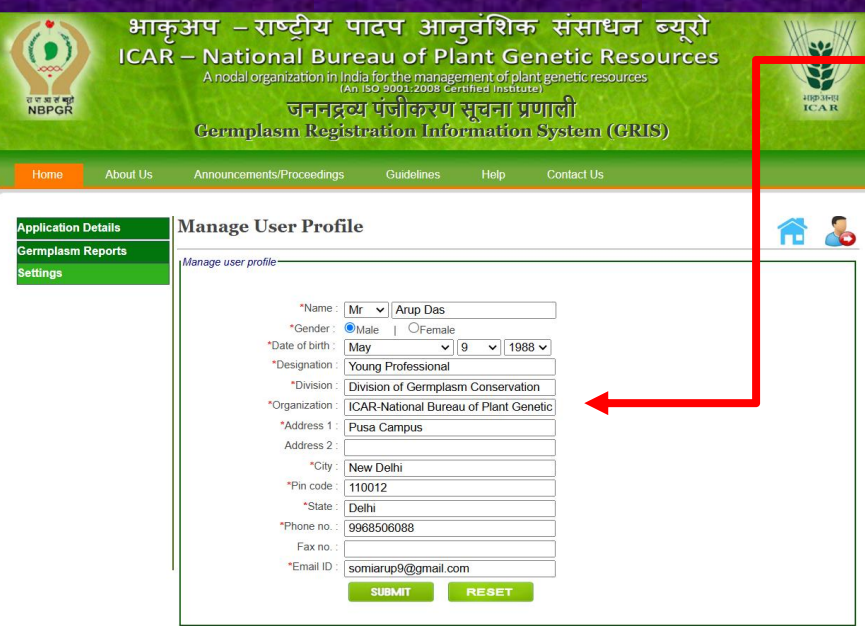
भाकृअप – राष्ट्रीय पादप आनुवंशिक संसाधन ब्यूरो
ICAR – National Bureau of Plant Genetic Resources
A nodal organization in India for the management of plant genetic resources
(An ISO 9001:2008 Certified Institute)
जननद्रव्य पंजीकरण सूचना प्रणाली
Germplasm Registration Information System (GRIS)

रा पा आ सं ब्यूरो
NBPGR

भाकृअनुप
ICAR

Home About Us Announcements/Proceedings Guidelines Help Contact Us

Application Details
Germplasm Reports
Settings

Manage User Profile

Manage user profile

*Name : Mr Arup Das
*Gender : Male | Female
*Date of birth : May 9 1988
*Designation : Young Professional
*Division : Division of Germplasm Conservation
*Organization : ICAR-National Bureau of Plant Genetic
*Address 1 : Pusa Campus
Address 2 :
*City : New Delhi
*Pin code : 110012
*State : Delhi
*Phone no. : 9968506088
Fax no. :
*Email ID : somiarup9@gmail.com

SUBMIT RESET